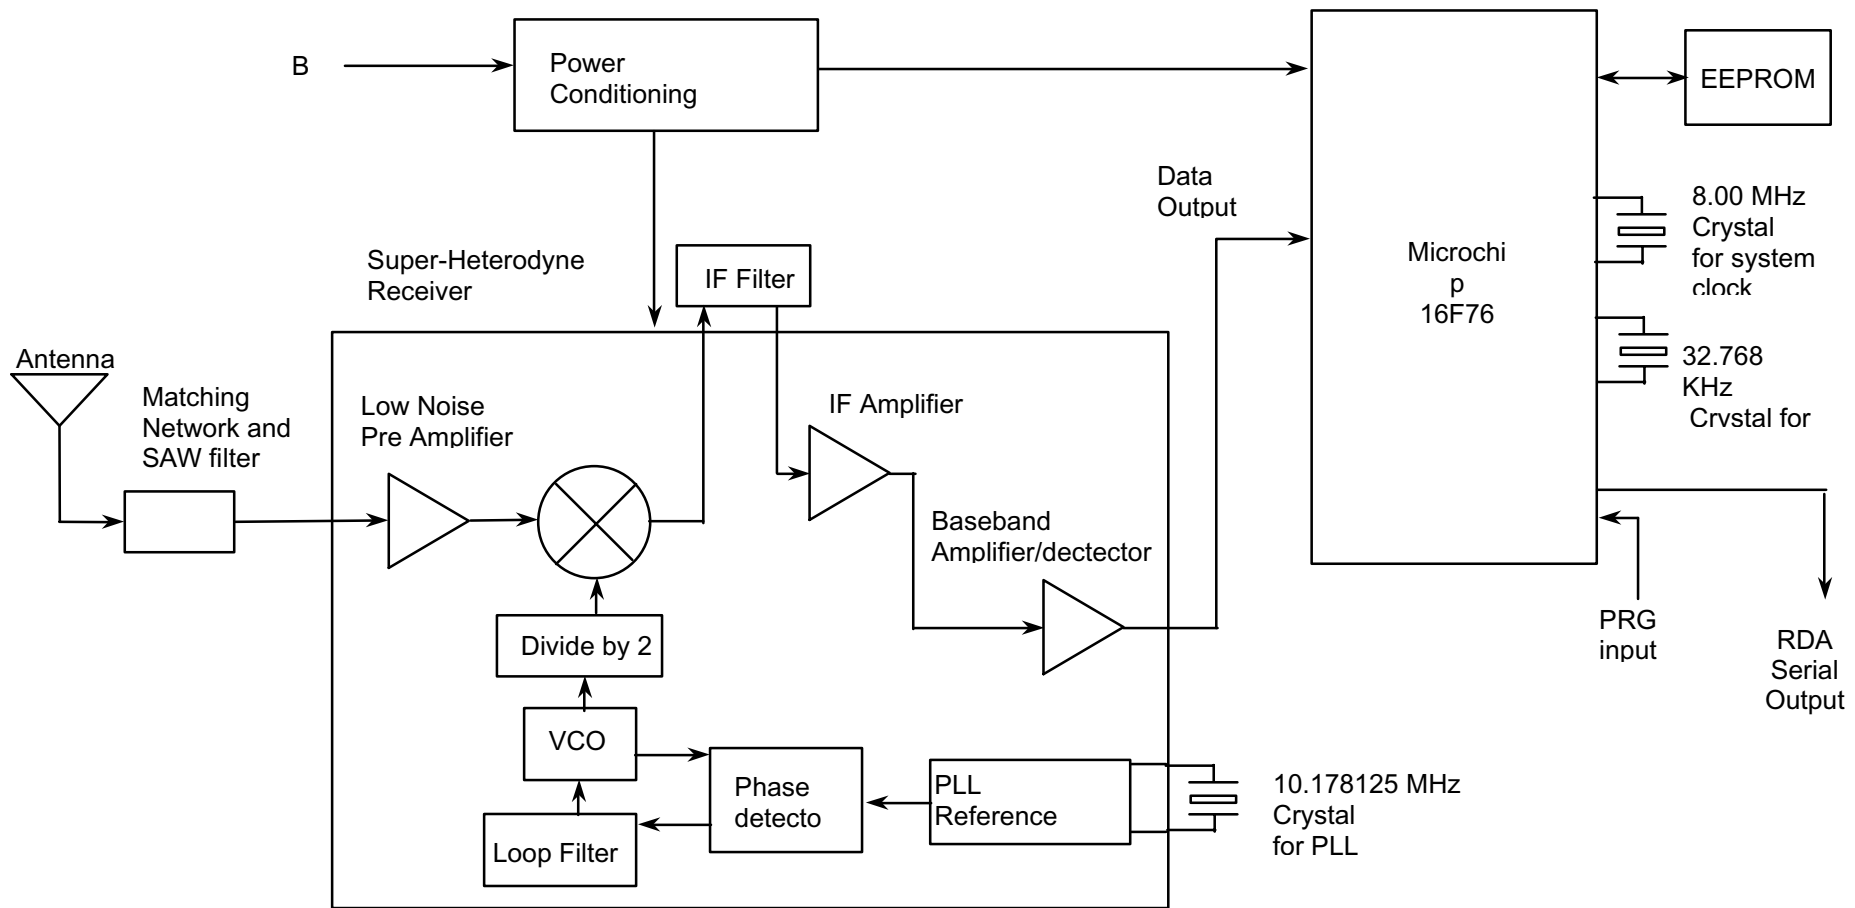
B

Power Conditioning

EEPROM

Data Output

8.00 MHz Crystal for system clock

Microchi p 16F76

Super-Heterodyne Receiver

IF Filter

32.768 KHz Crvstal for

Antenna

Matching Network and SAW filter

Low Noise Pre Amplifier

IF Amplifier

Baseband Amplifier/dectector

Divide by 2

PRG input

RDA Serial Output

VCO

Phase detecto

PLL Reference

10.178125 MHz Crystal for PLL

Loop Filter